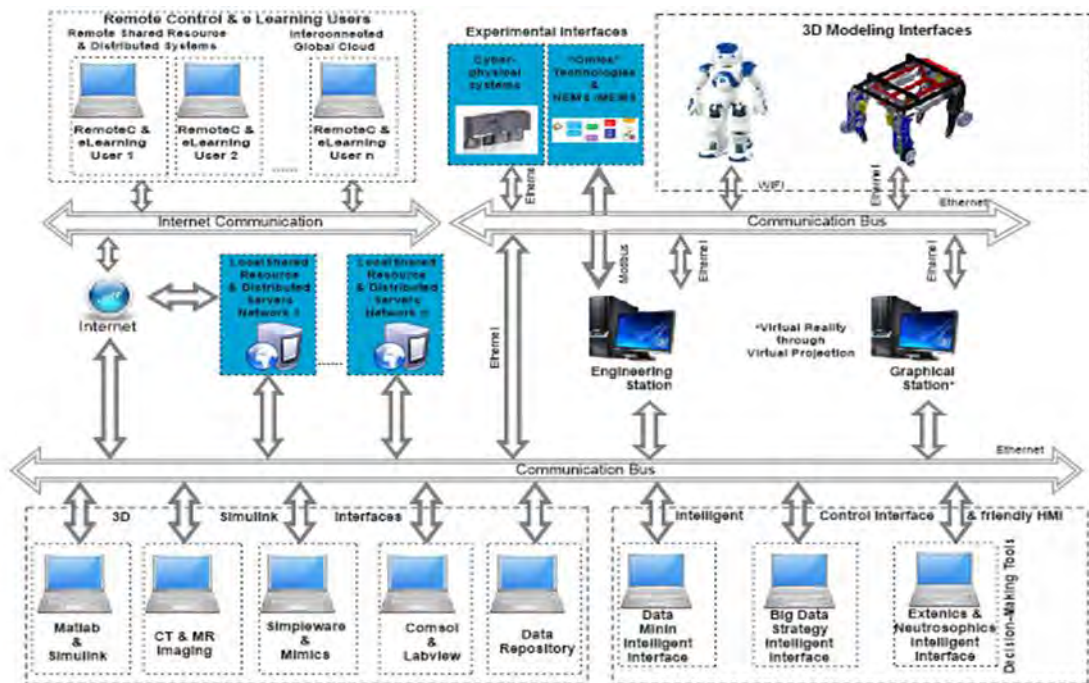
Remote Control & e Learning Users

Remote Shared Resource & Distributed Systems

Interconnected Global Cloud

RemoteC & eLearning User 1

RemoteC & eLearning User 2

......

RemoteC & eLearning User n

Experimental Interfaces

Cyber-physical systems

"Omics" Technologies & NEMS /MEMS

3D Modeling Interfaces

WiFi

Ethernet

Ethernet

Internet Communication

Communication Bus

Ethernet

Modbus

Ethernet

Ethernet

Internet

Local Shared Resource & Distributed Servers Network I

Local Shared Resource & Distributed Servers Network m

Ethernet

Engineering Station

"Virtual Reality through Virtual Projection

Graphical Station"

Communication Bus

Ethernet

3D

Simulink

Interfaces

Intelligent

Control Interface

& friendly HMI

Matlab & Simulink

CT & MR Imaging

Simpleware & Mimics

Comsol & Labview

Data Repository

Data Minin Intelligent Interface

Big Data Strategy Intelligent Interface

Extenics & Neutrosophics Intelligent Interface

Decision-Making Tools